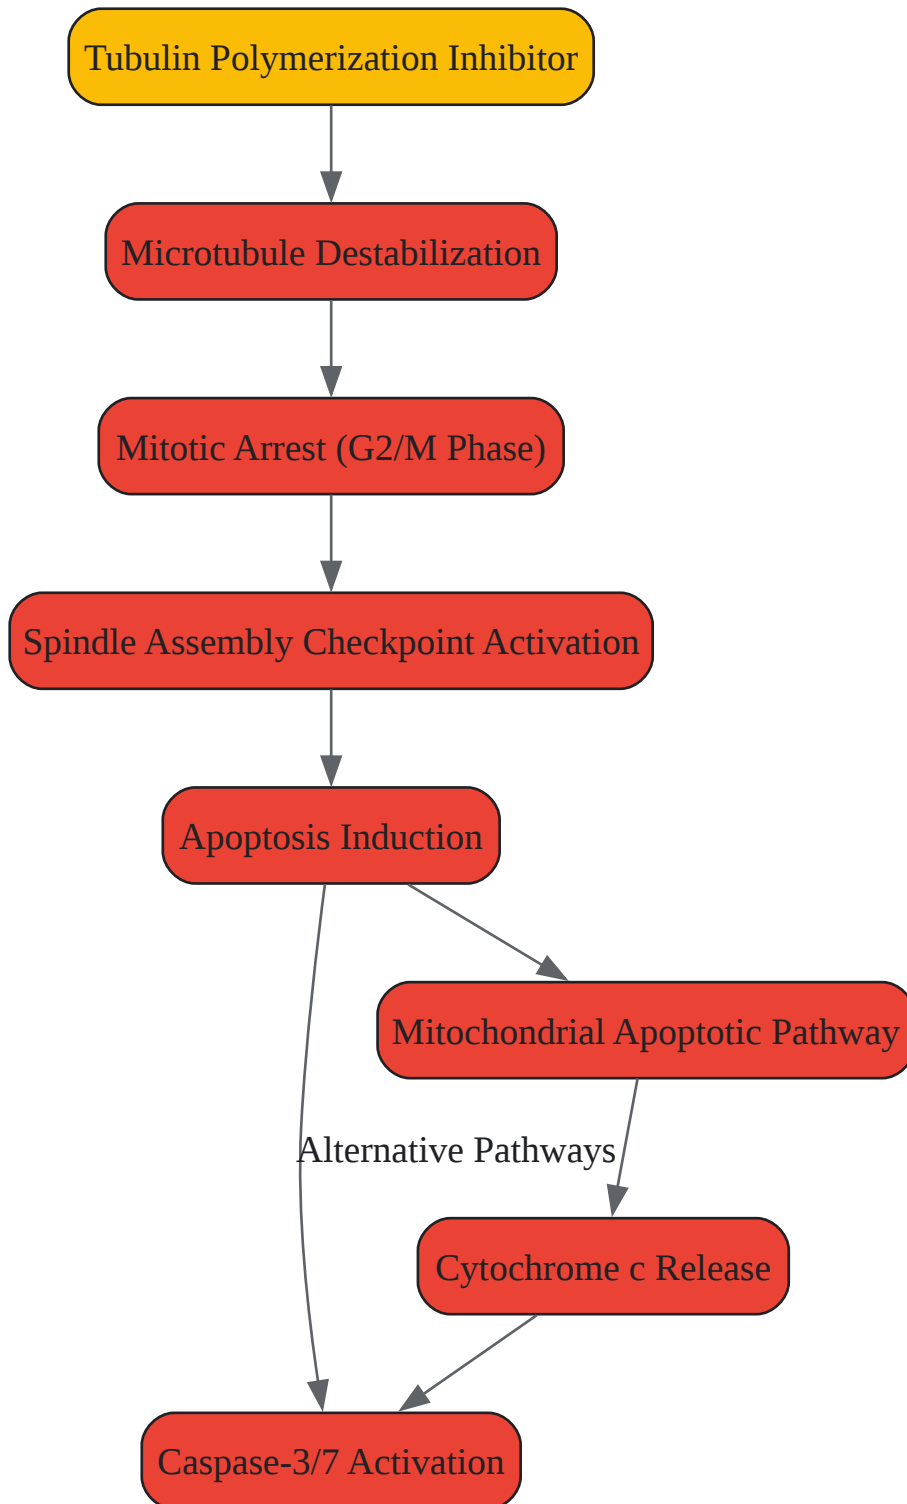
Tubulin Polymerization Inhibitor

Microtubule Destabilization

Mitotic Arrest (G2/M Phase)

Spindle Assembly Checkpoint Activation

Apoptosis Induction

Mitochondrial Apoptotic Pathway

Alternative Pathways

Cytochrome c Release

Caspase-3/7 Activation